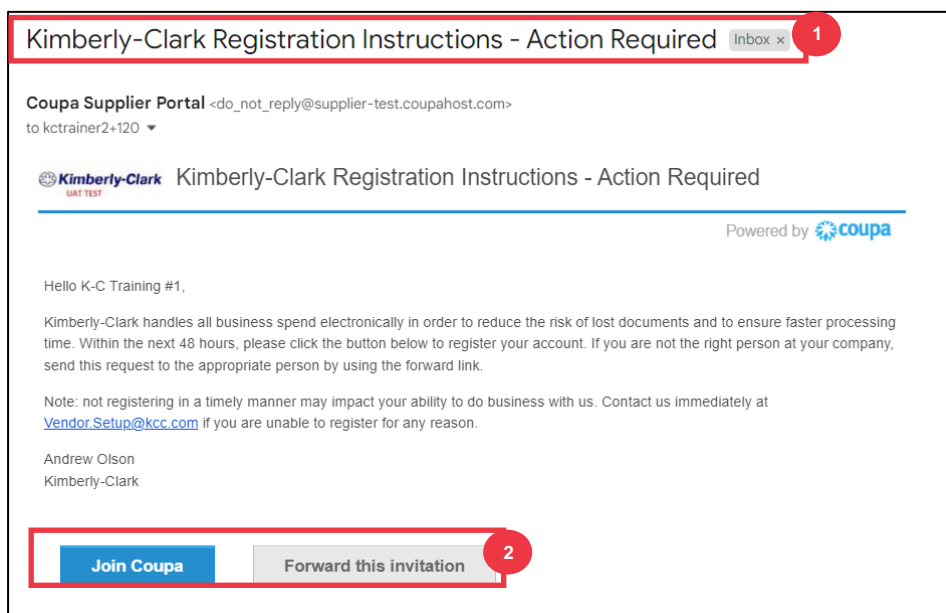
Kimberly-Clark Registration Instructions - Action Required Inbox ×

1

Coupa Supplier Portal <do_not_reply@supplier-test.coupahost.com>
to kctrainer2+120 ▾

Kimberly-Clark UAT TEST Kimberly-Clark Registration Instructions - Action Required

Powered by coupa

Hello K-C Training #1,

Kimberly-Clark handles all business spend electronically in order to reduce the risk of lost documents and to ensure faster processing time. Within the next 48 hours, please click the button below to register your account. If you are not the right person at your company, send this request to the appropriate person by using the forward link.

Note: not registering in a timely manner may impact your ability to do business with us. Contact us immediately at Vendor.Setup@kcc.com if you are unable to register for any reason.

Andrew Olson
Kimberly-Clark

Join Coupa

Forward this invitation

2